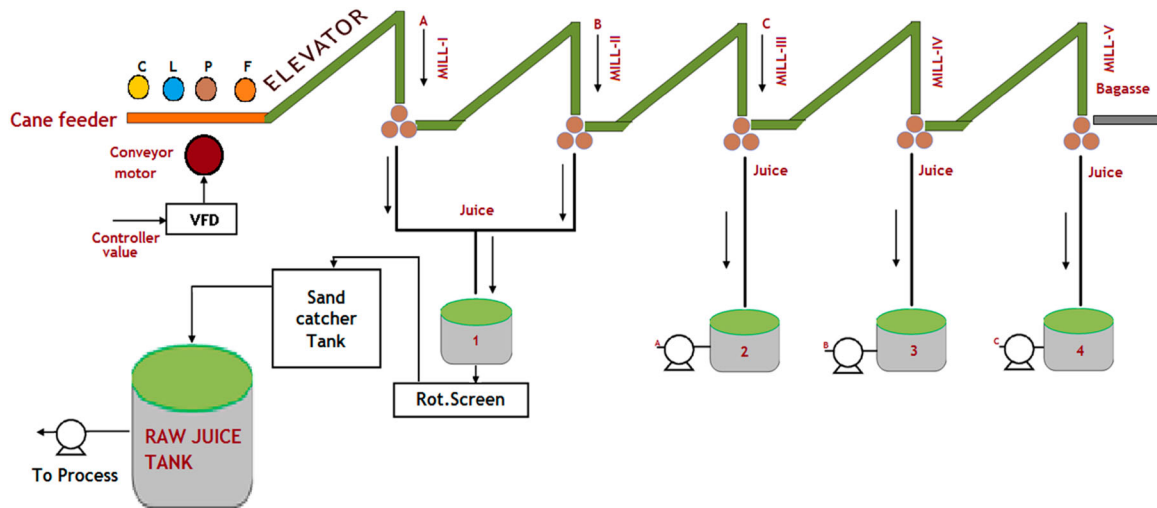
C L P F

ELEVATOR

Cane feeder

Conveyor motor

VFD

Controller value

A
MILL-I

B
MILL-II

C
MILL-III

MILL-IV

MILL-V

Bagasse

Juice

Juice

Juice

Juice

Sand catcher Tank

1

Rot.Screen

A
2

B
3

C
4

RAW JUICE TANK

To Process